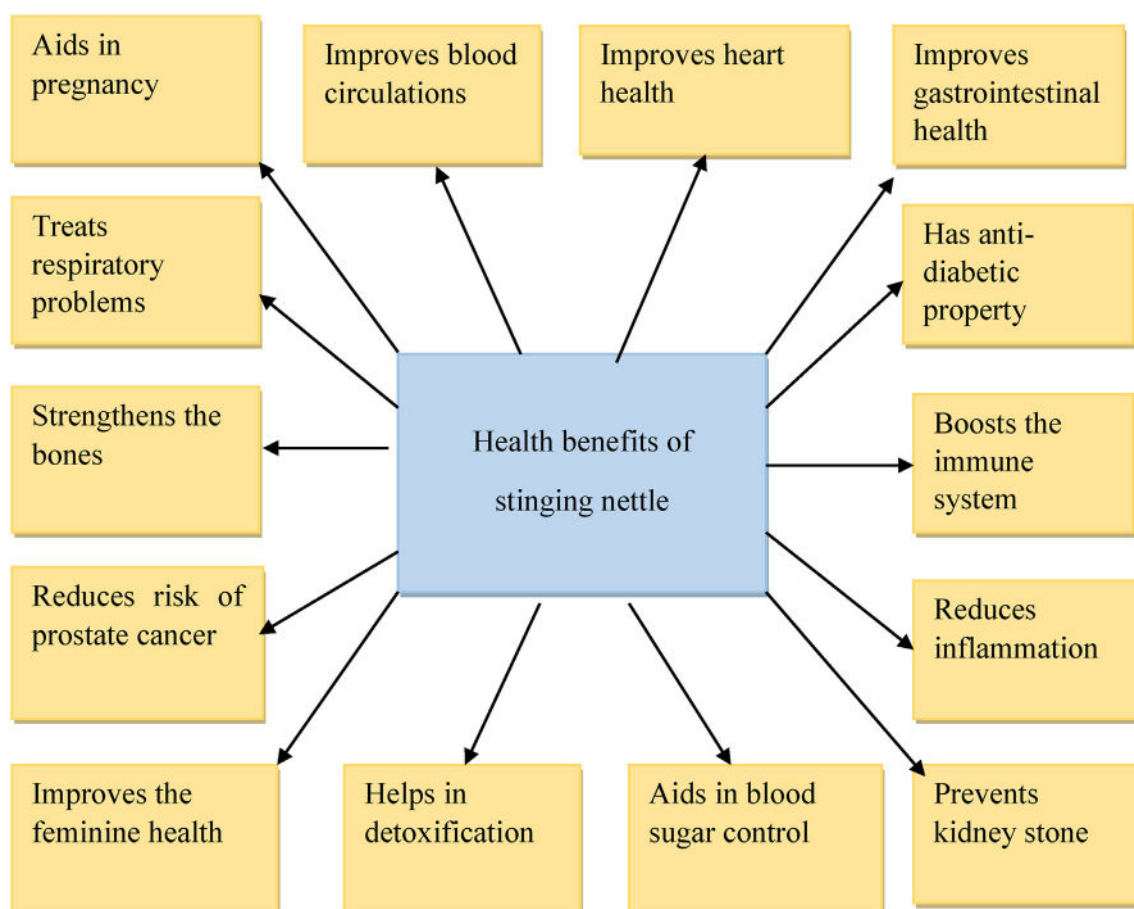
Aids in pregnancy

Improves blood circulations

Improves heart health

Improves gastrointestinal health

Treats respiratory problems

Has anti-diabetic property

Strengthens the bones

Health benefits of stinging nettle

Boosts the immune system

Reduces risk of prostate cancer

Reduces inflammation

Improves the feminine health

Helps in detoxification

Aids in blood sugar control

Prevents kidney stone